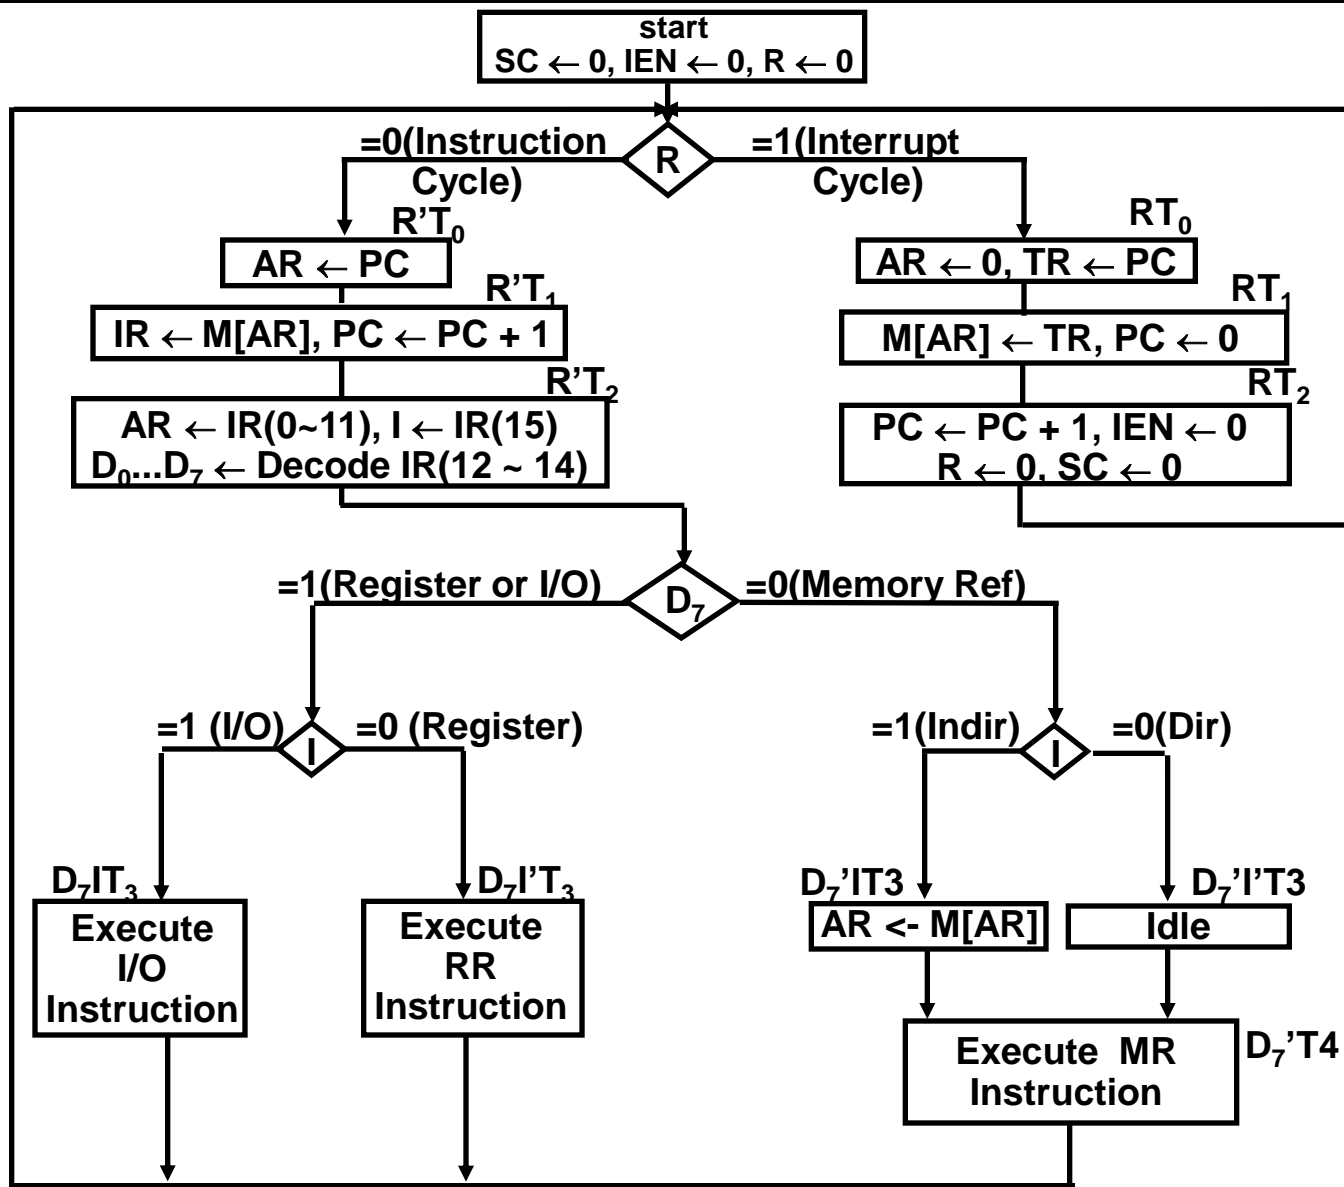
start
SC $\leftarrow$ 0, IEN $\leftarrow$ 0, R $\leftarrow$ 0

R

=0(Instruction Cycle)

=1(Interrupt Cycle)

R'$T_0$

AR $\leftarrow$ PC

R'$T_1$

IR $\leftarrow$ M[AR], PC $\leftarrow$ PC + 1

R'$T_2$

AR $\leftarrow$ IR(0~11), I $\leftarrow$ IR(15)
$D_0$...$D_7$ $\leftarrow$ Decode IR(12 ~ 14)

R$T_0$

AR $\leftarrow$ 0, TR $\leftarrow$ PC

R$T_1$

M[AR] $\leftarrow$ TR, PC $\leftarrow$ 0

R$T_2$

PC $\leftarrow$ PC + 1, IEN $\leftarrow$ 0
R $\leftarrow$ 0, SC $\leftarrow$ 0

$D_7$

=1(Register or I/O)

=0(Memory Ref)

I

=1 (I/O)

=0 (Register)

I

=1(Indir)

=0(Dir)

$D_7$I$T_3$

Execute
I/O
Instruction

$D_7$I'$T_3$

Execute
RR
Instruction

$D_7$'IT3

AR <- M[AR]

$D_7$'I'T3

Idle

Execute MR
Instruction

$D_7$'T4